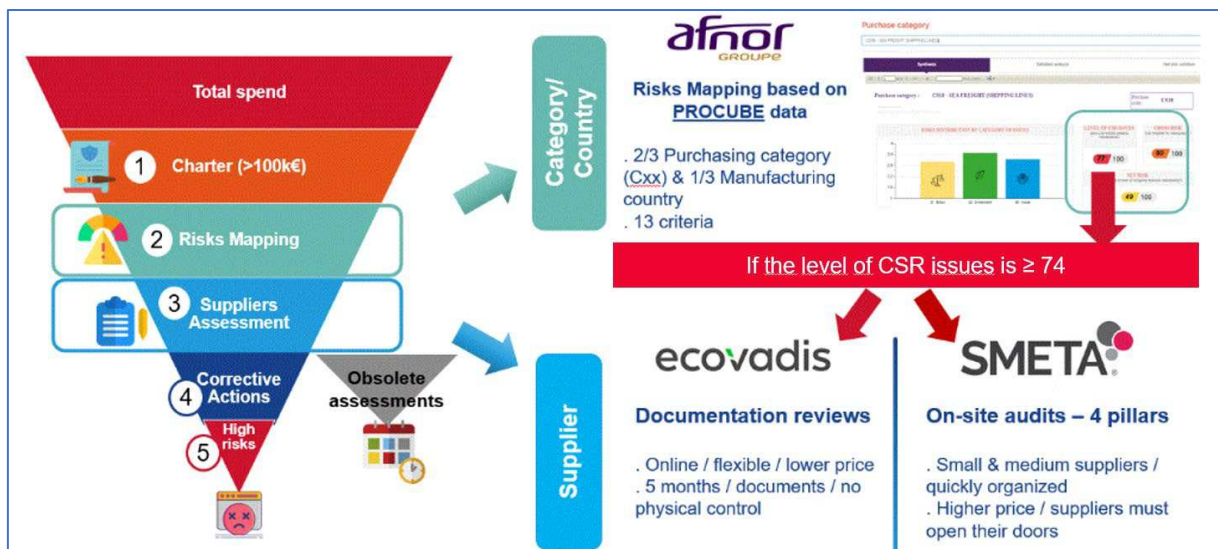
Total spend

1 Charter (>100k€)

2 Risks Mapping

3 Suppliers Assessment

4 Corrective Actions

5 High risks

Obsolete assessments

Category/ Country

afnor GROUPE

Risks Mapping based on PROCUBE data

. 2/3 Purchasing category (Cxx) & 1/3 Manufacturing country
. 13 criteria

Purchase category

CSR - SEA FREIGHT (SHIPPING LINES)

Synthesis

Purchase category : CSR - SEA FREIGHT (SHIPPING LINES)

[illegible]

77 100

80 100

49 100

If the level of CSR issues is ≥ 74

Supplier

ecovadis

Documentation reviews

. Online / flexible / lower price
. 5 months / documents / no physical control

SMETA

On-site audits – 4 pillars

. Small & medium suppliers / quickly organized
. Higher price / suppliers must open their doors